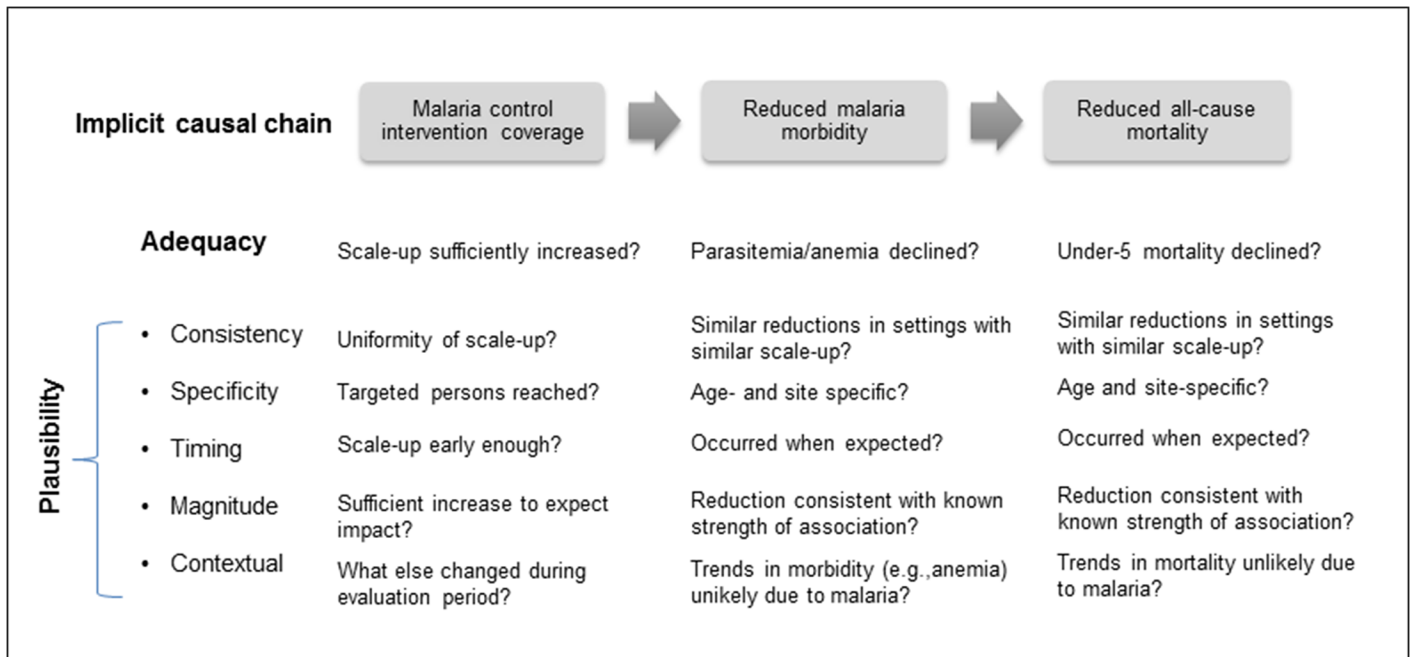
Implicit causal chain

Malaria control intervention coverage

Reduced malaria morbidity

Reduced all-cause mortality

| | Malaria control intervention coverage | Reduced malaria morbidity | Reduced all-cause mortality |
|---|---|---|---|
| Adequacy | Scale-up sufficiently increased? | Parasitemia/anemia declined? | Under-5 mortality declined? |
| • Consistency | Uniformity of scale-up? | Similar reductions in settings with similar scale-up? | Similar reductions in settings with similar scale-up? |
| • Specificity | Targeted persons reached? | Age- and site specific? | Age and site-specific? |
| • Timing | Scale-up early enough? | Occurred when expected? | Occurred when expected? |
| • Magnitude | Sufficient increase to expect impact? | Reduction consistent with known strength of association? | Reduction consistent with known strength of association? |
| • Contextual | What else changed during evaluation period? | Trends in morbidity (e.g.,anemia) unikely due to malaria? | Trends in mortality unlikely due to malaria? |

Plausibility